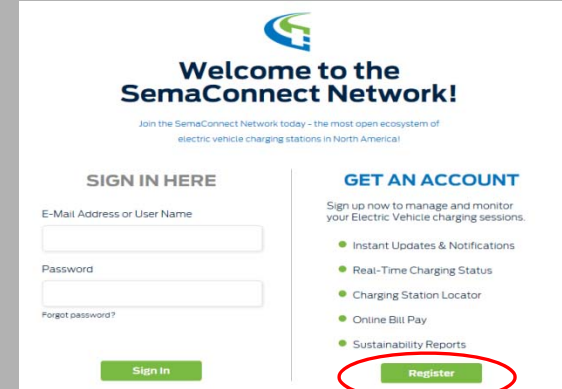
Welcome to the SemaConnect Network!

Join the SemaConnect Network today - the most open ecosystem of electric vehicle charging stations in North America!

SIGN IN HERE

E-Mail Address or User Name

Password

Forgot password?

Sign In

GET AN ACCOUNT

Sign up now to manage and monitor your Electric Vehicle charging sessions.

Instant Updates & Notifications

Real-Time Charging Status

Charging Station Locator

Online Bill Pay

Sustainability Reports

Register